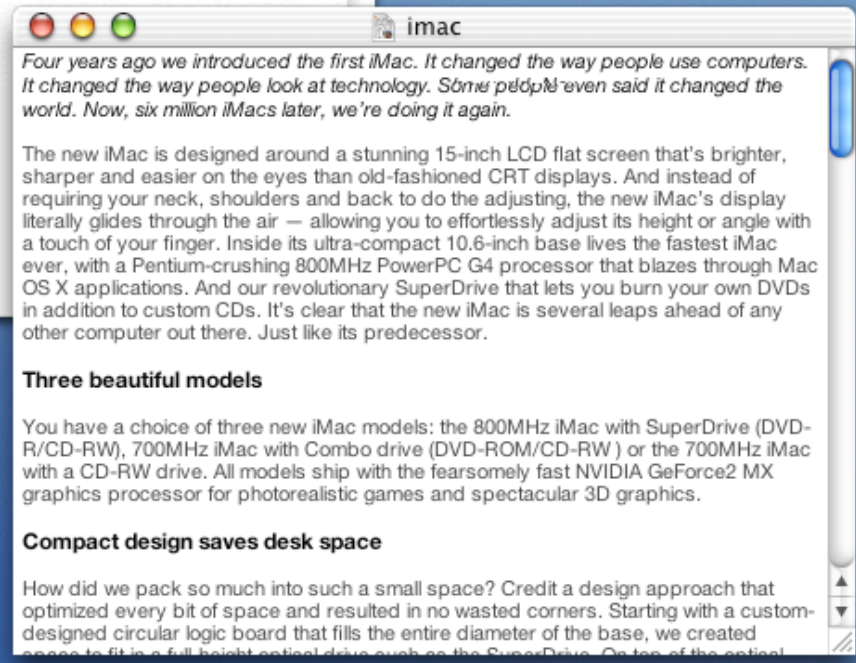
imac

Four years ago we introduced the first iMac. It changed the way people use computers. It changed the way people look at technology. Some people even said it changed the world. Now, six million iMacs later, we're doing it again.

The new iMac is designed around a stunning 15-inch LCD flat screen that's brighter, sharper and easier on the eyes than old-fashioned CRT displays. And instead of requiring your neck, shoulders and back to do the adjusting, the new iMac's display literally glides through the air — allowing you to effortlessly adjust its height or angle with a touch of your finger. Inside its ultra-compact 10.6-inch base lives the fastest iMac ever, with a Pentium-crushing 800MHz PowerPC G4 processor that blazes through Mac OS X applications. And our revolutionary SuperDrive that lets you burn your own DVDs in addition to custom CDs. It's clear that the new iMac is several leaps ahead of any other computer out there. Just like its predecessor.

Three beautiful models

You have a choice of three new iMac models: the 800MHz iMac with SuperDrive (DVD-R/CD-RW), 700MHz iMac with Combo drive (DVD-ROM/CD-RW ) or the 700MHz iMac with a CD-RW drive. All models ship with the fearsomely fast NVIDIA GeForce2 MX graphics processor for photorealistic games and spectacular 3D graphics.

Compact design saves desk space

How did we pack so much into such a small space? Credit a design approach that optimized every bit of space and resulted in no wasted corners. Starting with a custom-designed circular logic board that fills the entire diameter of the base, we created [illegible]